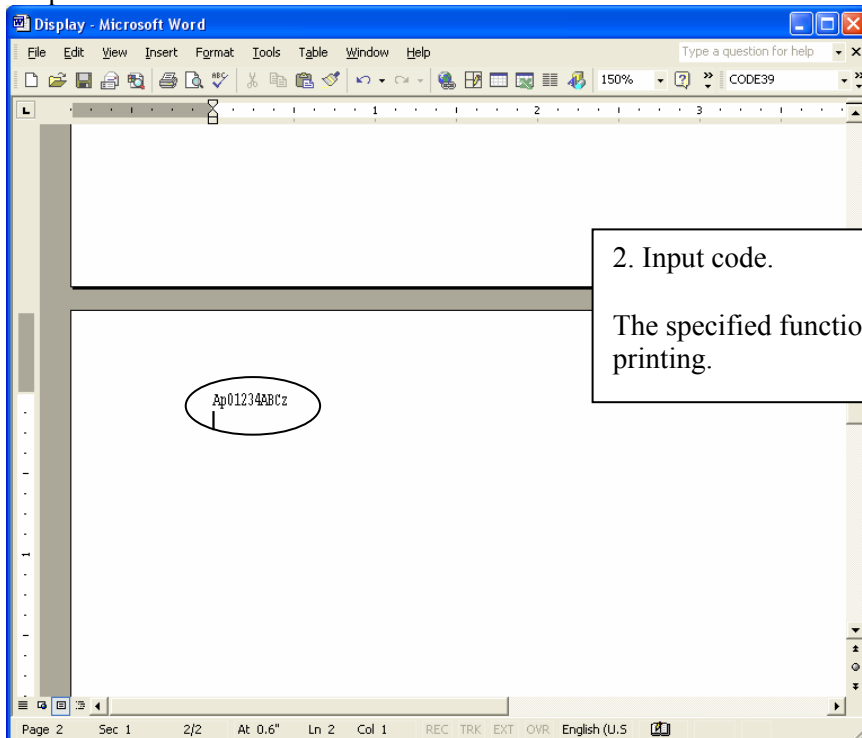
Display - Microsoft Word

File Edit View Insert Format Tools Table Window Help

Type a question for help

150%

CODE39

1 2 3

2. Input code.

The specified functio printing.

Ap01234ABCz

Page 2 Sec 1 2/2 At 0.6" Ln 2 Col 1 REC TRK EXT OVR English (U.S